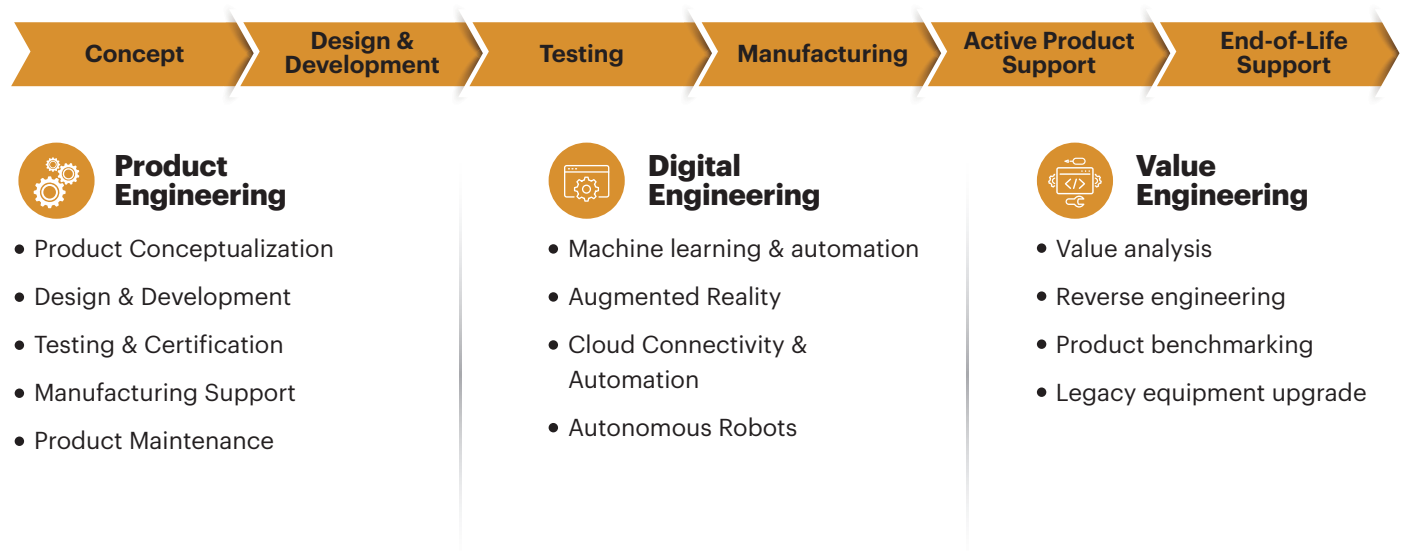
Concept

Design & Development

Testing

Manufacturing

Active Product Support

End-of-Life Support

Product Engineering

- Product Conceptualization
- Design & Development
- Testing & Certification
- Manufacturing Support
- Product Maintenance

Digital Engineering

- Machine learning & automation
- Augmented Reality
- Cloud Connectivity & Automation
- Autonomous Robots

Value Engineering

- Value analysis
- Reverse engineering
- Product benchmarking
- Legacy equipment upgrade